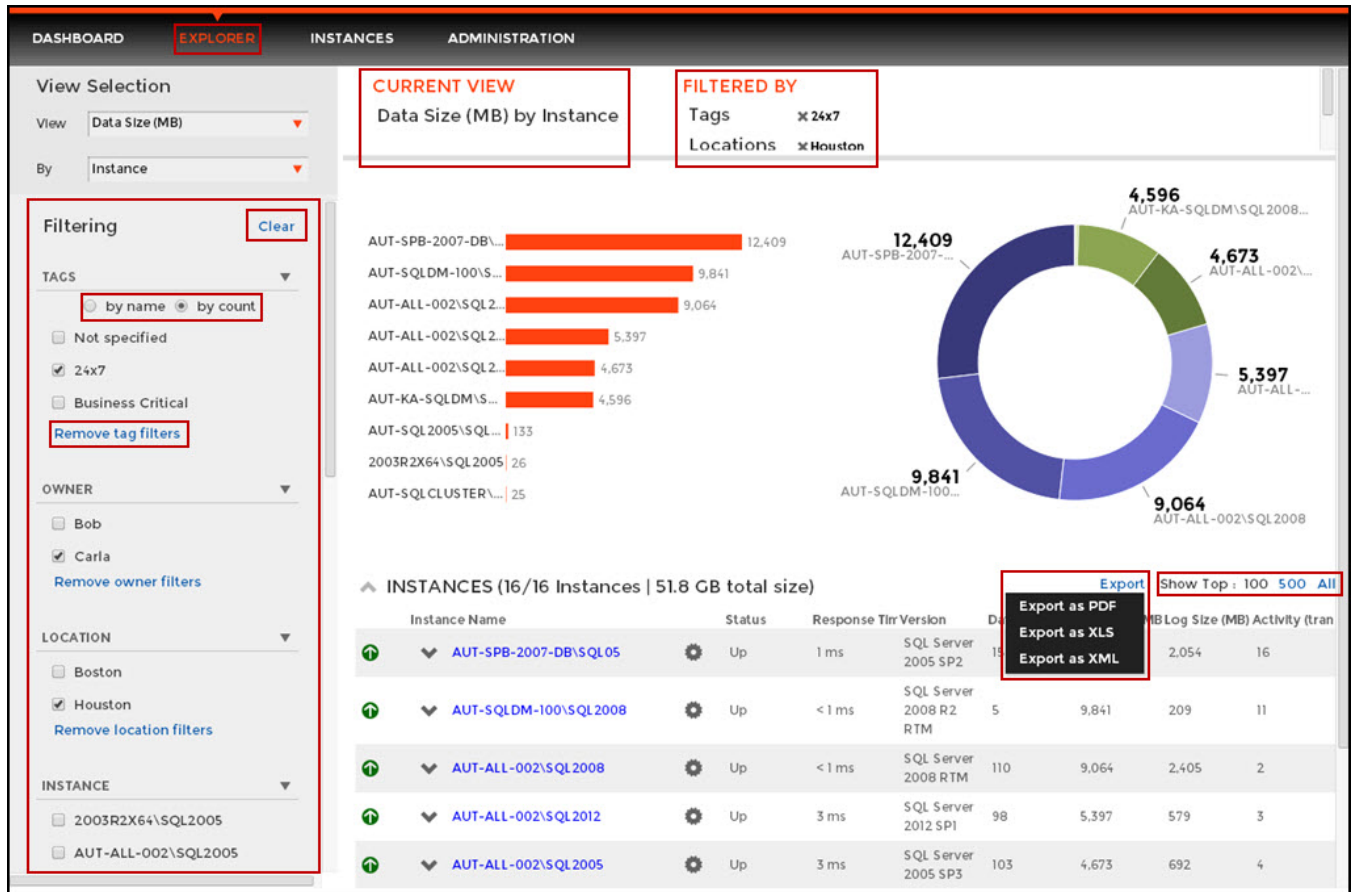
DASHBOARD EXPLORER INSTANCES ADMINISTRATION

View Selection

View Data Size (MB)

By Instance

Filtering Clear

TAGS

by name by count

Not specified

24x7

Business Critical

Remove tag filters

OWNER

Bob

Carla

Remove owner filters

LOCATION

Boston

Houston

Remove location filters

INSTANCE

2003R2X64\SQL2005

AUT-ALL-002\SQL2005

CURRENT VIEW

Data Size (MB) by Instance

FILTERED BY

Tags × 24x7

Locations × Houston

AUT-SPB-2007-DB\... 12,409
AUT-SQLDM-100\S... 9,841
AUT-ALL-002\SQL2... 9,064
AUT-ALL-002\SQL2... 5,397
AUT-ALL-002\SQL2... 4,673
AUT-KA-SQLDM\S... 4,596
AUT-SQL2005\SQL... 133
2003R2X64\SQL2005 26
AUT-SQLCLUSTER\... 25

4,596 AUT-KA-SQLDM\SQL2008...
12,409 AUT-SPB-2007-...
4,673 AUT-ALL-002\...
5,397 AUT-ALL-...
9,841 AUT-SQLDM-100...
9,064 AUT-ALL-002\SQL2008

INSTANCES (16/16 Instances | 51.8 GB total size)

Export Show Top : 100 500 All

Export as PDF
Export as XLS
Export as XML

| Instance Name | Status | Response Tim | Version | Da | MB | Log Size (MB) | Activity (tran |
|---|---|---|---|---|---|---|---|
| AUT-SPB-2007-DB\SQL05 | Up | 1 ms | SQL Server 2005 SP2 | 15 | | 2,054 | 16 |
| AUT-SQLDM-100\SQL2008 | Up | < 1 ms | SQL Server 2008 R2 RTM | 5 | 9,841 | 209 | 11 |
| AUT-ALL-002\SQL2008 | Up | < 1 ms | SQL Server 2008 RTM | 110 | 9,064 | 2,405 | 2 |
| AUT-ALL-002\SQL2012 | Up | 3 ms | SQL Server 2012 SP1 | 98 | 5,397 | 579 | 3 |
| AUT-ALL-002\SQL2005 | Up | 3 ms | SQL Server 2005 SP3 | 103 | 4,673 | 692 | 4 |